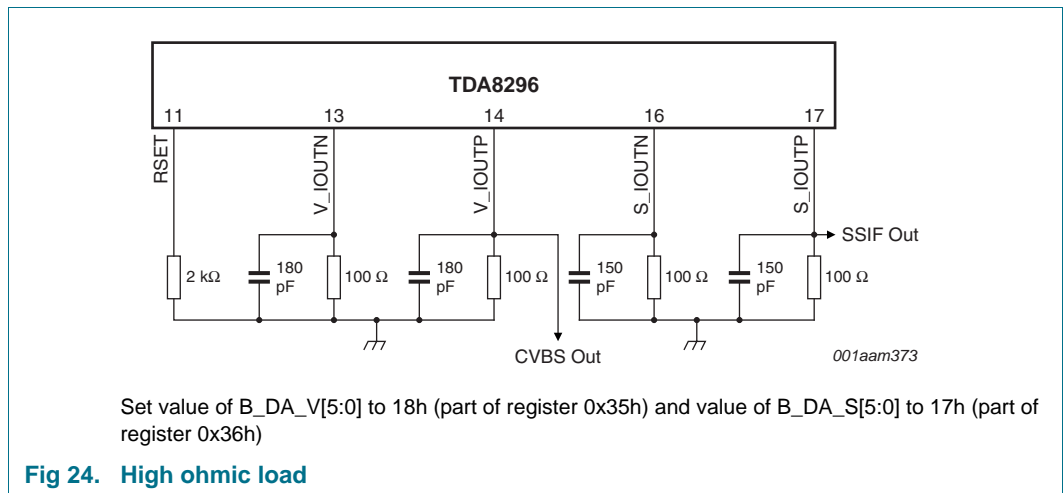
TDA8296

11 13 14 16 17

RSET V_IOUTN V_IOUTP S_IOUTN S_IOUTP

SSIF Out

2 kΩ 180 pF 100 Ω 180 pF 100 Ω 150 pF 100 Ω 150 pF 100 Ω

CVBS Out

001aam373

Set value of B_DA_V[5:0] to 18h (part of register 0x35h) and value of B_DA_S[5:0] to 17h (part of register 0x36h)

Fig 24. High ohmic load